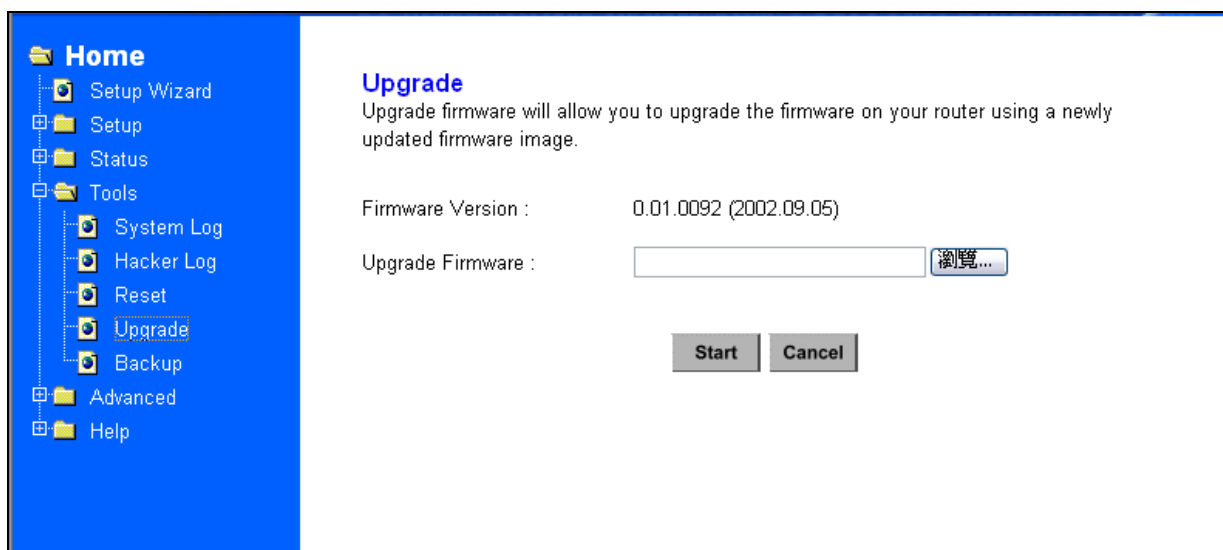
Home
Setup Wizard
Setup
Status
Tools
System Log
Hacker Log
Reset
Upgrade
Backup
Advanced
Help

Upgrade
Upgrade firmware will allow you to upgrade the firmware on your router using a newly updated firmware image.

Firmware Version : 0.01.0092 (2002.09.05)

Upgrade Firmware : 瀏覽...

Start Cancel